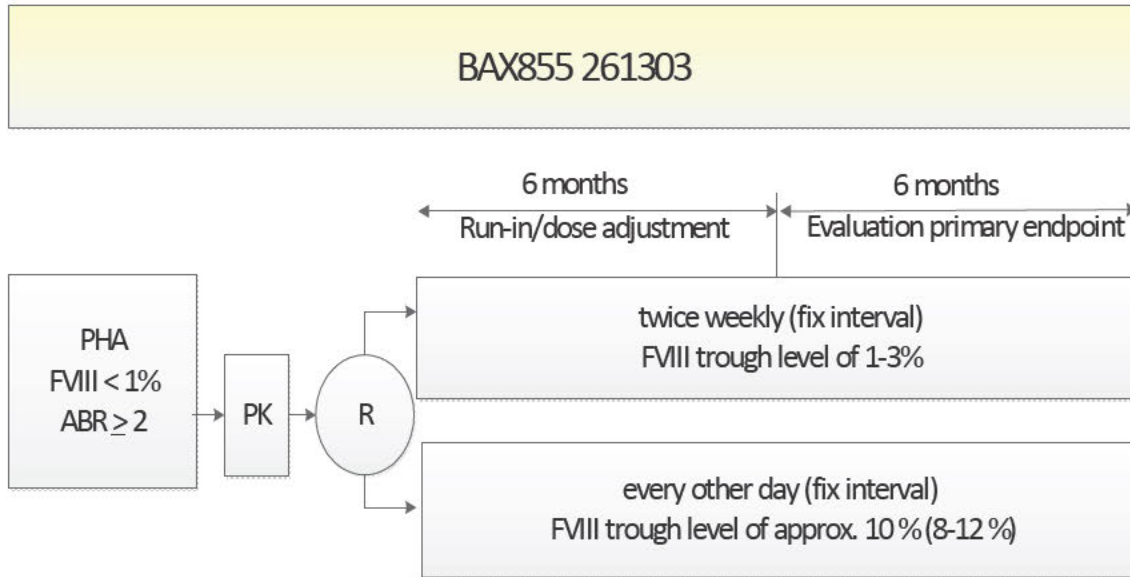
BAX855 261303

6 months
Run-in/dose adjustment

6 months
Evaluation primary endpoint

PHA
FVIII < 1%
ABR $\geq$ 2

PK

R

twice weekly (fix interval)
FVIII trough level of 1-3%

every other day (fix interval)
FVIII trough level of approx. 10 % (8-12 %)